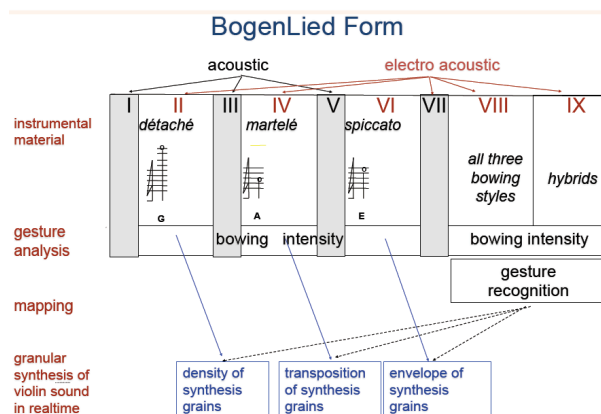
BogenLied Form

acoustic

electro acoustic

instrumental material

gesture analysis

mapping

granular synthesis of violin sound in realtime

I

II
détaché

G

III

IV
martelé

A

V

VI
spiccato

E

VII

VIII
all three bowing styles

IX
hybrids

bowing intensity

bowing intensity

gesture recognition

density of synthesis grains

transposition of synthesis grains

envelope of synthesis grains